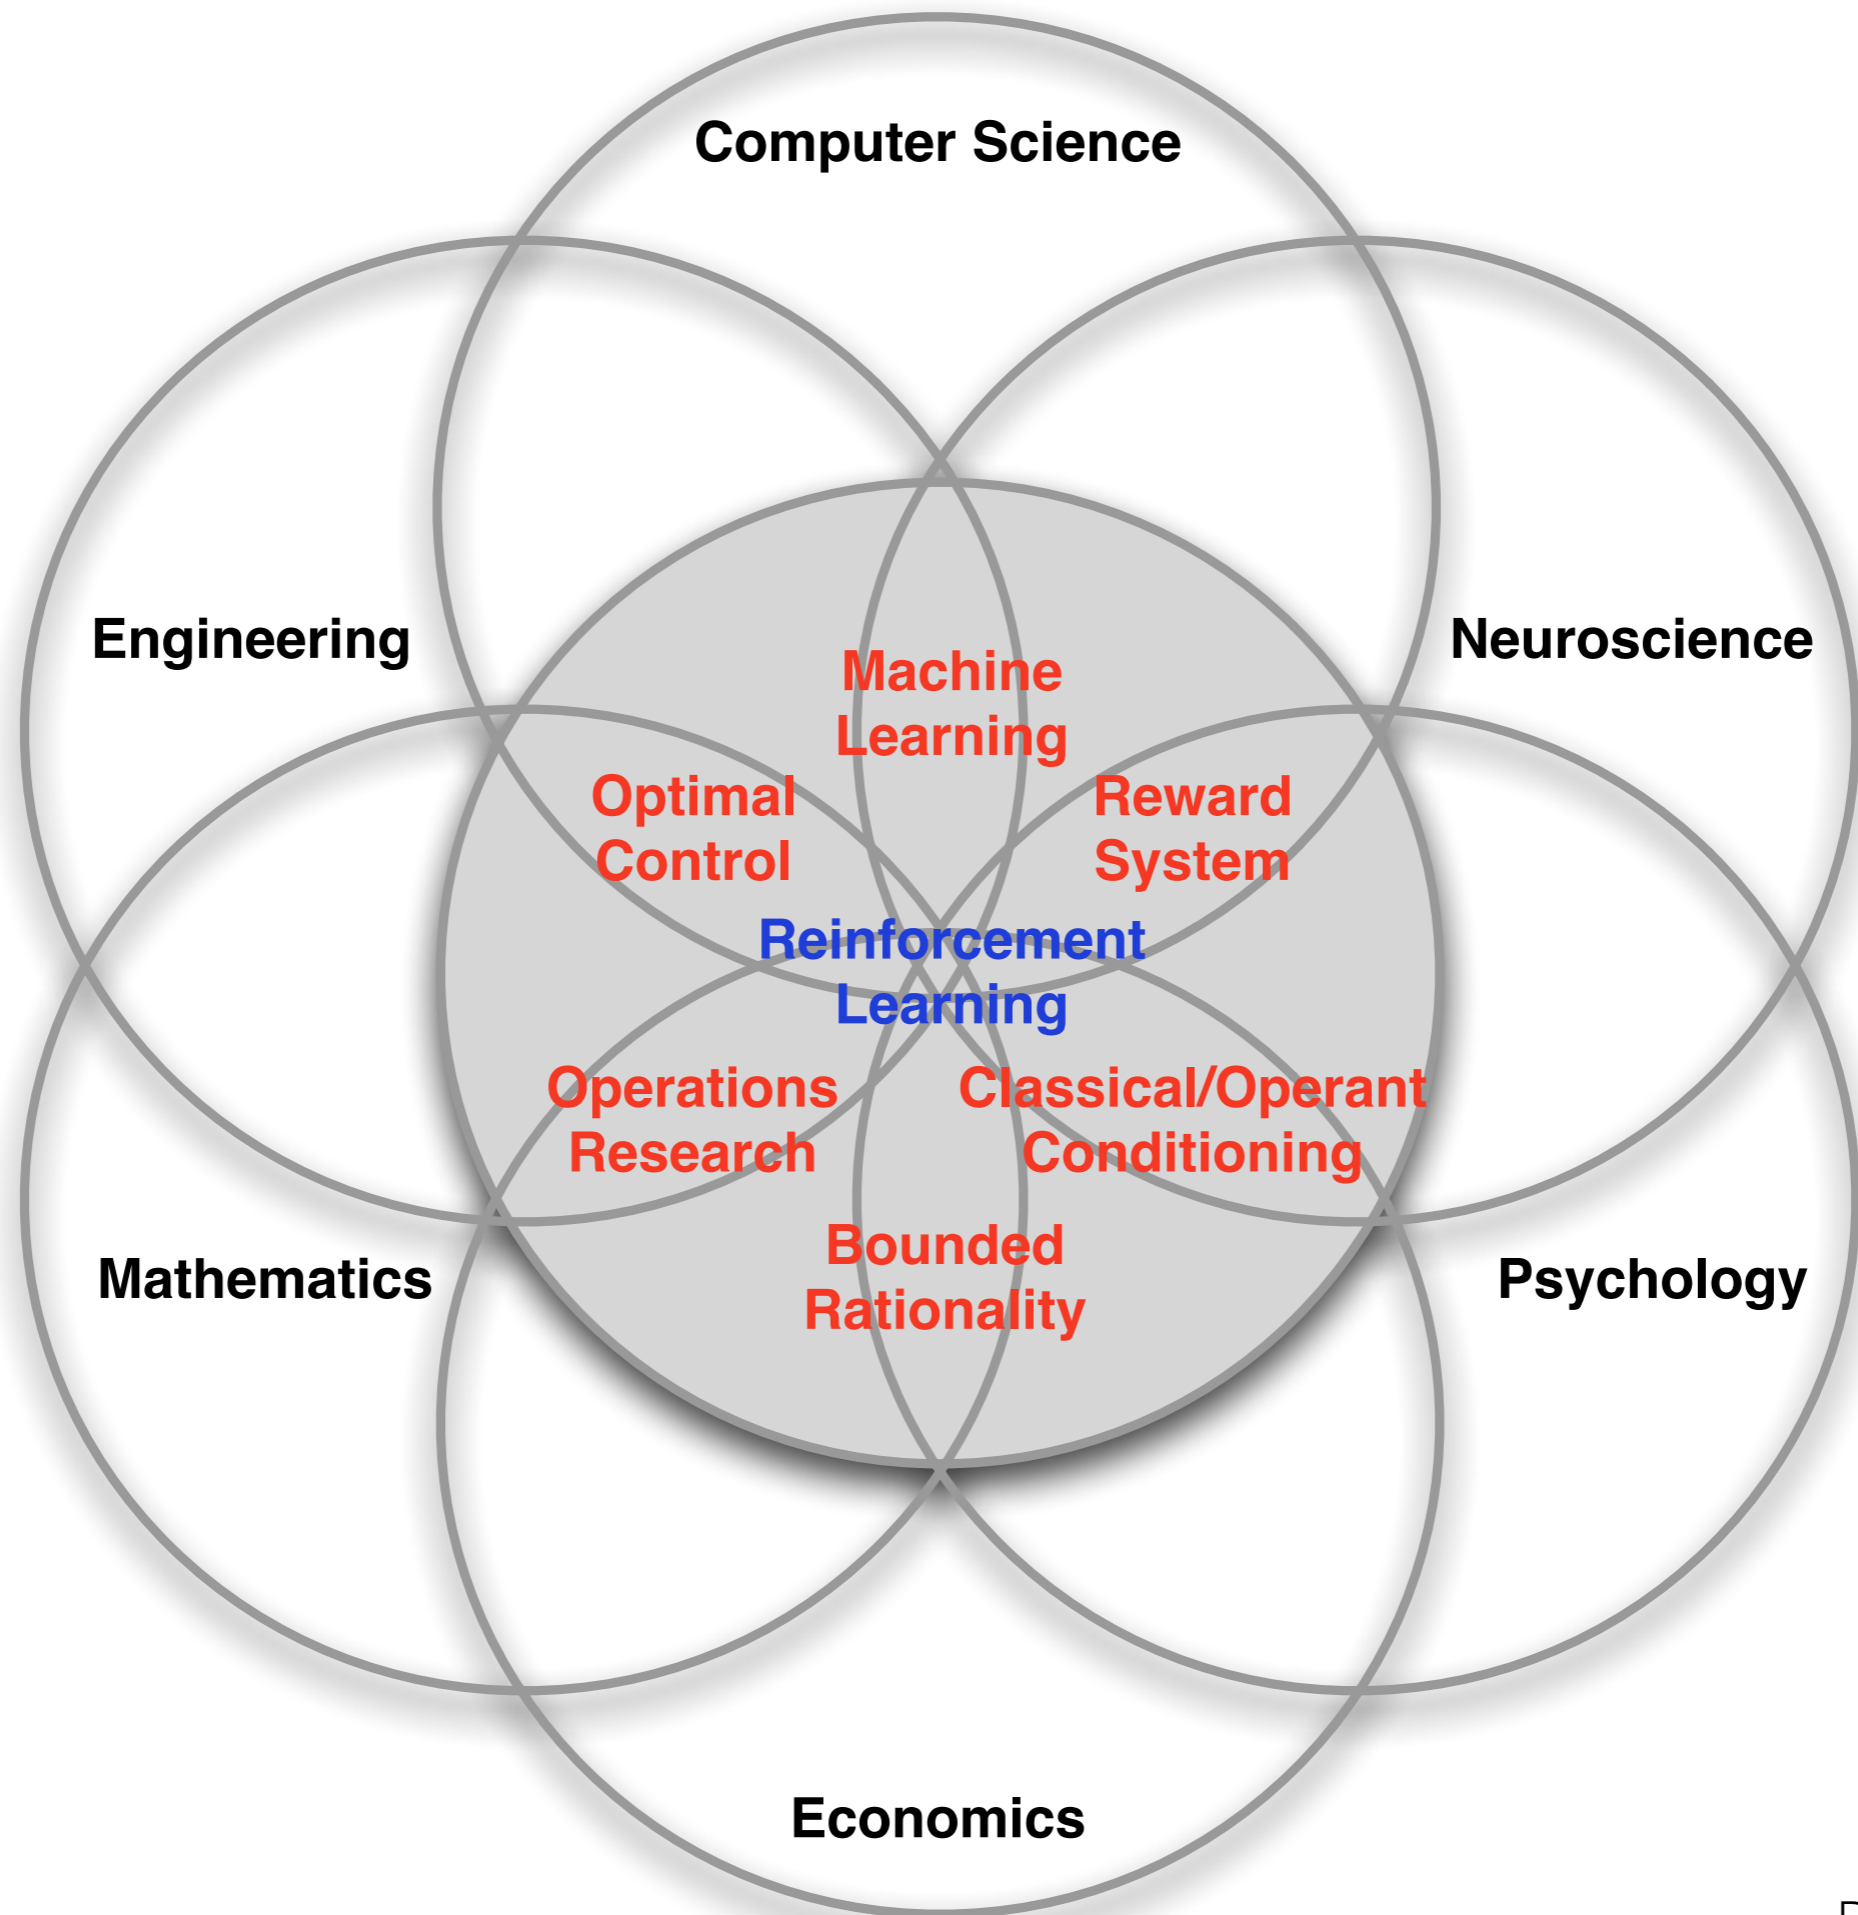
Computer Science

Engineering

Neuroscience

Machine Learning

Optimal Control

Reward System

Reinforcement Learning

Operations Research

Classical/Operant Conditioning

Bounded Rationality

Mathematics

Psychology

Economics